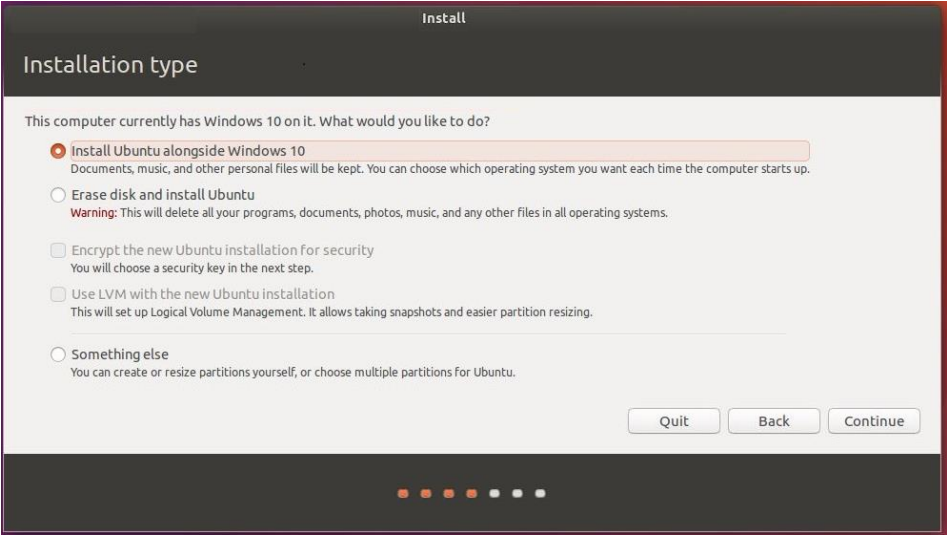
Install

Installation type

This computer currently has Windows 10 on it. What would you like to do?

Install Ubuntu alongside Windows 10
Documents, music, and other personal files will be kept. You can choose which operating system you want each time the computer starts up.

Erase disk and install Ubuntu
Warning: This will delete all your programs, documents, photos, music, and any other files in all operating systems.

Encrypt the new Ubuntu installation for security
You will choose a security key in the next step.

Use LVM with the new Ubuntu installation
This will set up Logical Volume Management. It allows taking snapshots and easier partition resizing.

Something else
You can create or resize partitions yourself, or choose multiple partitions for Ubuntu.

Quit Back Continue